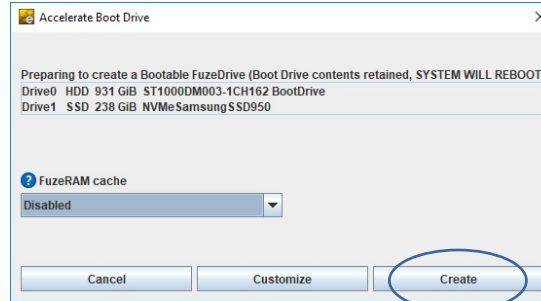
Accelerate Boot Drive

Preparing to create a Bootable FuzeDrive (Boot Drive contents retained, SYSTEM WILL REBOOT
Drive0 HDD 931 GiB ST1000DM003-1CH162 BootDrive
Drive1 SSD 238 GiB NVMeSamsungSSD950

FuzeRAM cache
Disabled

Cancel
Customize
Create